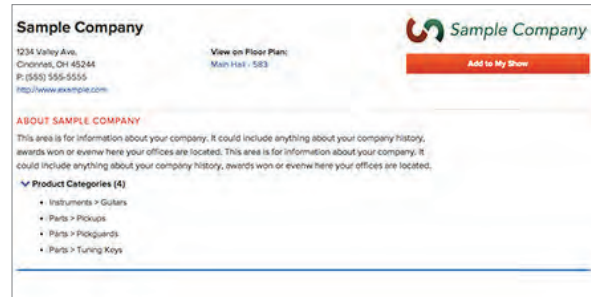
Sample Company

1234 Valley Ave.
Cincinnati, OH 45244
P: (555) 555-5555
http://www.example.com

View on Floor Plan:
Main Hall - 583

Sample Company

Add to My Show

ABOUT SAMPLE COMPANY

This area is for information about your company. It could include anything about your company history, awards won or evenw here your offices are located. This area is for information about your company. It could include anything about your company history, awards won or evenw here your offices are located.

Product Categories (4)

• Instruments > Guitars
• Parts > Pickups
• Parts > Pickguards
• Parts > Tuning Keys